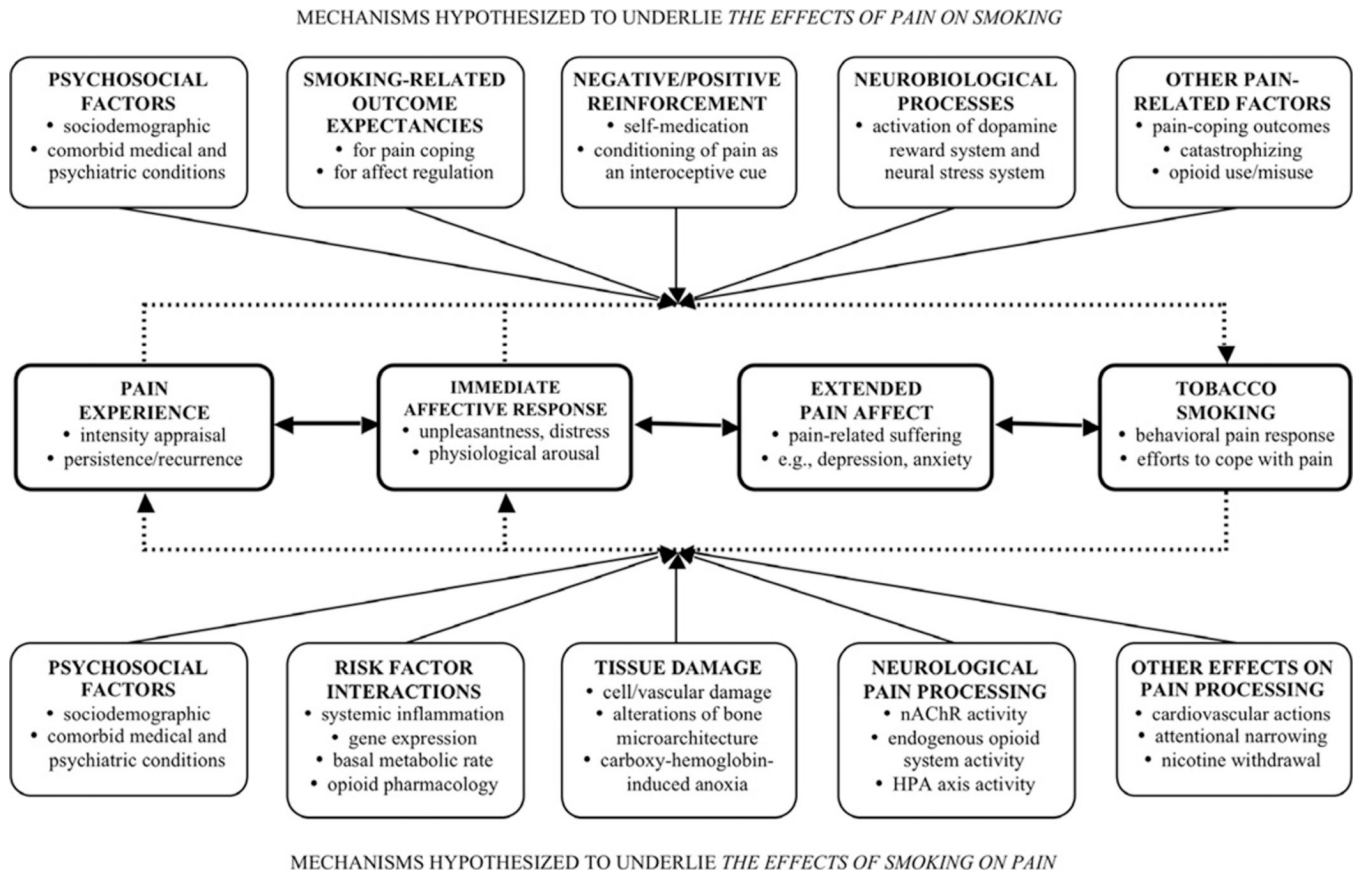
MECHANISMS HYPOTHESIZED TO UNDERLIE *THE EFFECTS OF PAIN ON SMOKING*

**PSYCHOSOCIAL FACTORS**
• sociodemographic
• comorbid medical and psychiatric conditions

**SMOKING-RELATED OUTCOME EXPECTANCIES**
• for pain coping
• for affect regulation

**NEGATIVE/POSITIVE REINFORCEMENT**
• self-medication
• conditioning of pain as an interoceptive cue

**NEUROBIOLOGICAL PROCESSES**
• activation of dopamine reward system and neural stress system

**OTHER PAIN-RELATED FACTORS**
• pain-coping outcomes
• catastrophizing
• opioid use/misuse

**PAIN EXPERIENCE**
• intensity appraisal
• persistence/recurrence

**IMMEDIATE AFFECTIVE RESPONSE**
• unpleasantness, distress
• physiological arousal

**EXTENDED PAIN AFFECT**
• pain-related suffering
• e.g., depression, anxiety

**TOBACCO SMOKING**
• behavioral pain response
• efforts to cope with pain

**PSYCHOSOCIAL FACTORS**
• sociodemographic
• comorbid medical and psychiatric conditions

**RISK FACTOR INTERACTIONS**
• systemic inflammation
• gene expression
• basal metabolic rate
• opioid pharmacology

**TISSUE DAMAGE**
• cell/vascular damage
• alterations of bone microarchitecture
• carboxy-hemoglobin-induced anoxia

**NEUROLOGICAL PAIN PROCESSING**
• nAChR activity
• endogenous opioid system activity
• HPA axis activity

**OTHER EFFECTS ON PAIN PROCESSING**
• cardiovascular actions
• attentional narrowing
• nicotine withdrawal

MECHANISMS HYPOTHESIZED TO UNDERLIE *THE EFFECTS OF SMOKING ON PAIN*